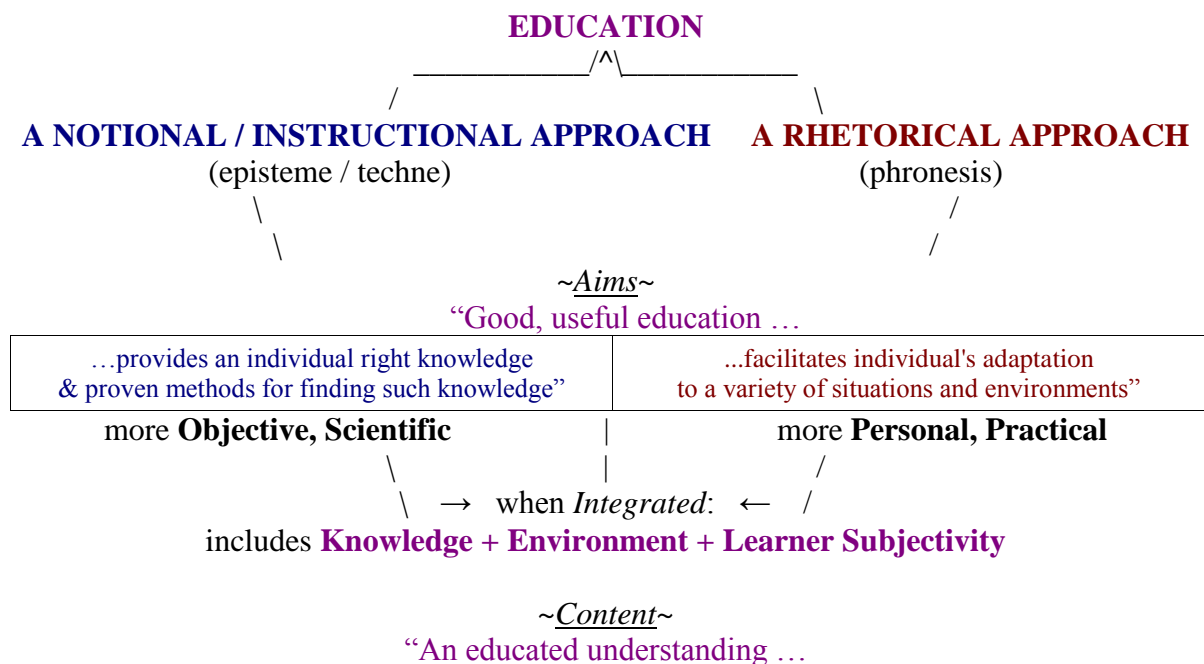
EDUCATION

A NOTIONAL / INSTRUCTIONAL APPROACH
(episteme / techne)

A RHETORICAL APPROACH
(phronesis)

~Aims~
"Good, useful education …

| …provides an individual right knowledge & proven methods for finding such knowledge" | ...facilitates individual's adaptation to a variety of situations and environments" |
|---|---|

more **Objective, Scientific**

more **Personal, Practical**

→ when *Integrated*: ←
includes **Knowledge + Environment + Learner Subjectivity**

~Content~
"An educated understanding …